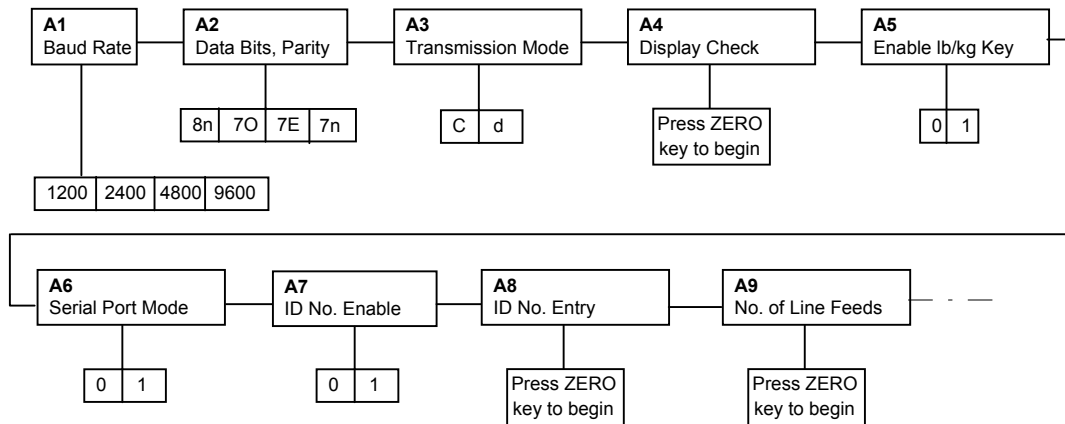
A1
Baud Rate

1200 | 2400 | 4800 | 9600

A2
Data Bits, Parity

8n | 7O | 7E | 7n

A3
Transmission Mode

C | d

A4
Display Check

Press ZERO key to begin

A5
Enable lb/kg Key

0 | 1

A6
Serial Port Mode

0 | 1

A7
ID No. Enable

0 | 1

A8
ID No. Entry

Press ZERO key to begin

A9
No. of Line Feeds

Press ZERO key to begin